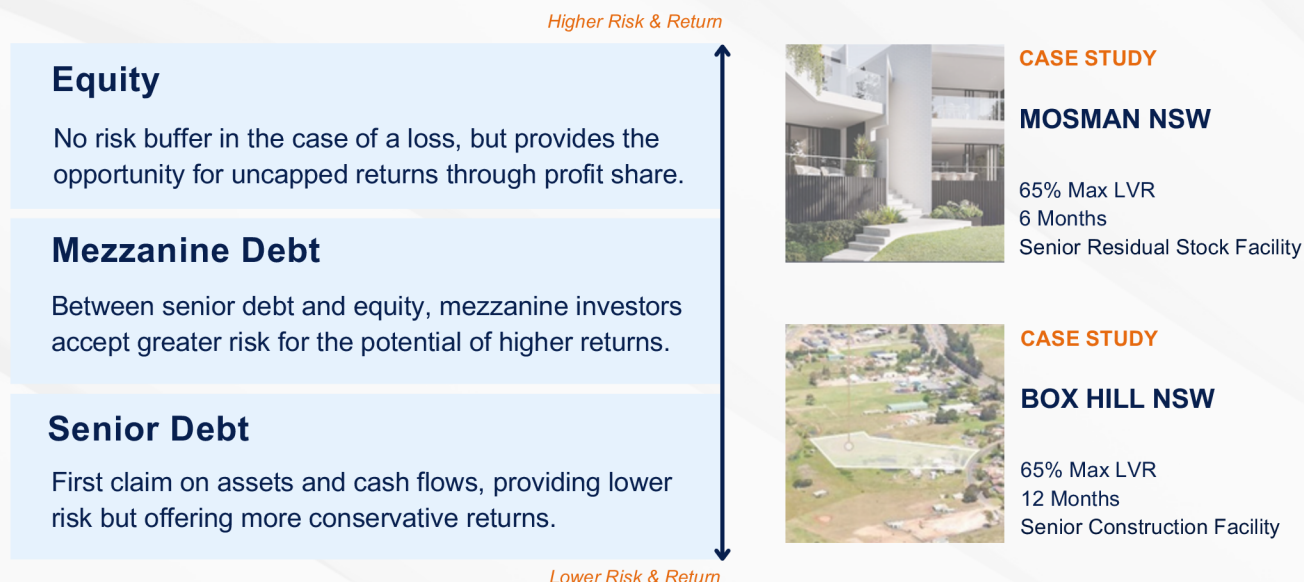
Higher Risk & Return

Equity

No risk buffer in the case of a loss, but provides the opportunity for uncapped returns through profit share.

Mezzanine Debt

Between senior debt and equity, mezzanine investors accept greater risk for the potential of higher returns.

Senior Debt

First claim on assets and cash flows, providing lower risk but offering more conservative returns.

Lower Risk & Return

CASE STUDY

MOSMAN NSW

65% Max LVR
6 Months
Senior Residual Stock Facility

CASE STUDY

BOX HILL NSW

65% Max LVR
12 Months
Senior Construction Facility